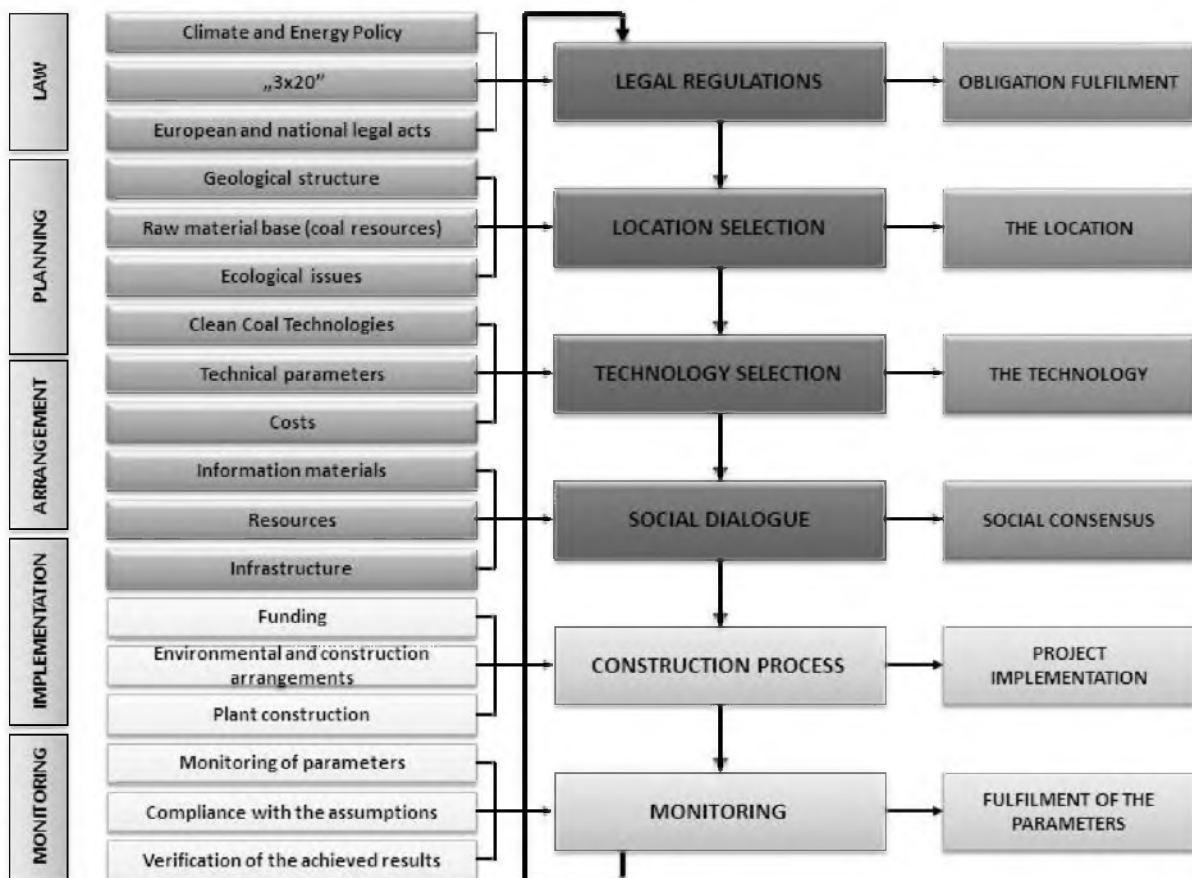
LAW

PLANNING

ARRANGEMENT

IMPLEMENTATION

MONITORING

Climate and Energy Policy

„3x20”

European and national legal acts

Geological structure

Raw material base (coal resources)

Ecological issues

Clean Coal Technologies

Technical parameters

Costs

Information materials

Resources

Infrastructure

Funding

Environmental and construction arrangements

Plant construction

Monitoring of parameters

Compliance with the assumptions

Verification of the achieved results

LEGAL REGULATIONS

OBLIGATION FULFILMENT

LOCATION SELECTION

THE LOCATION

TECHNOLOGY SELECTION

THE TECHNOLOGY

SOCIAL DIALOGUE

SOCIAL CONSENSUS

CONSTRUCTION PROCESS

PROJECT IMPLEMENTATION

MONITORING

FULFILMENT OF THE PARAMETERS